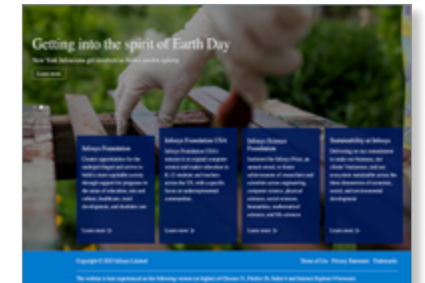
Getting into the spirit of Earth Day

New York Infoscians get involved in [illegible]

Learn more

Infosys Foundation

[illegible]

Learn more

Infosys Foundation USA

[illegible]

Learn more

Infosys Science Foundation

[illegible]

Learn more

Sustainability at Infosys

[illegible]

Learn more

Copyright © 2019 Infosys Limited

Terms of Use Privacy Statement Trademarks

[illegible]